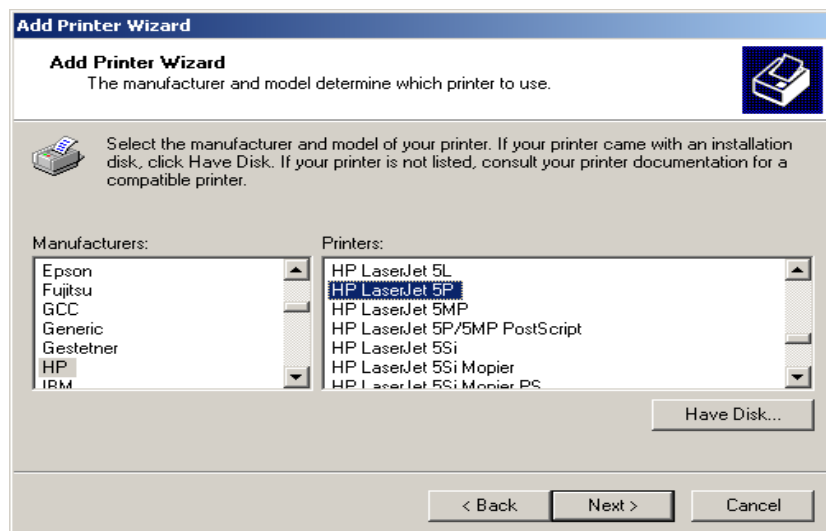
Add Printer Wizard

Add Printer Wizard
The manufacturer and model determine which printer to use.

Select the manufacturer and model of your printer. If your printer came with an installation disk, click Have Disk. If your printer is not listed, consult your printer documentation for a compatible printer.

Manufacturers:
Epson
Fujitsu
GCC
Generic
Gestetner
HP
IBM

Printers:
HP LaserJet 5L
HP LaserJet 5P
HP LaserJet 5MP
HP LaserJet 5P/5MP PostScript
HP LaserJet 5Si
HP LaserJet 5Si Mopier
HP LaserJet 5Si Mopier PS

Have Disk...

< Back
Next >
Cancel